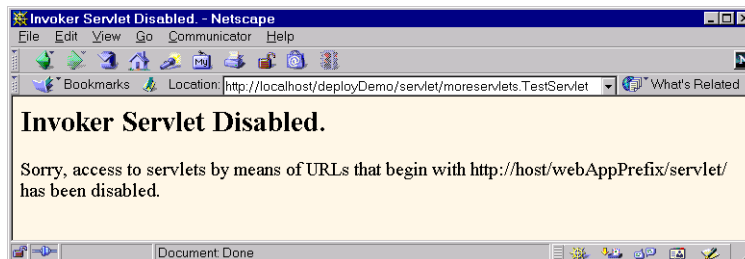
Invoker Servlet Disabled. - Netscape

File Edit View Go Communicator Help

Bookmarks Location: http://localhost/deployDemo/servlet/moreservlets.TestServlet What's Related

Invoker Servlet Disabled.

Sorry, access to servlets by means of URLs that begin with http://host/webAppPrefix/servlet/ has been disabled.

Document: Done